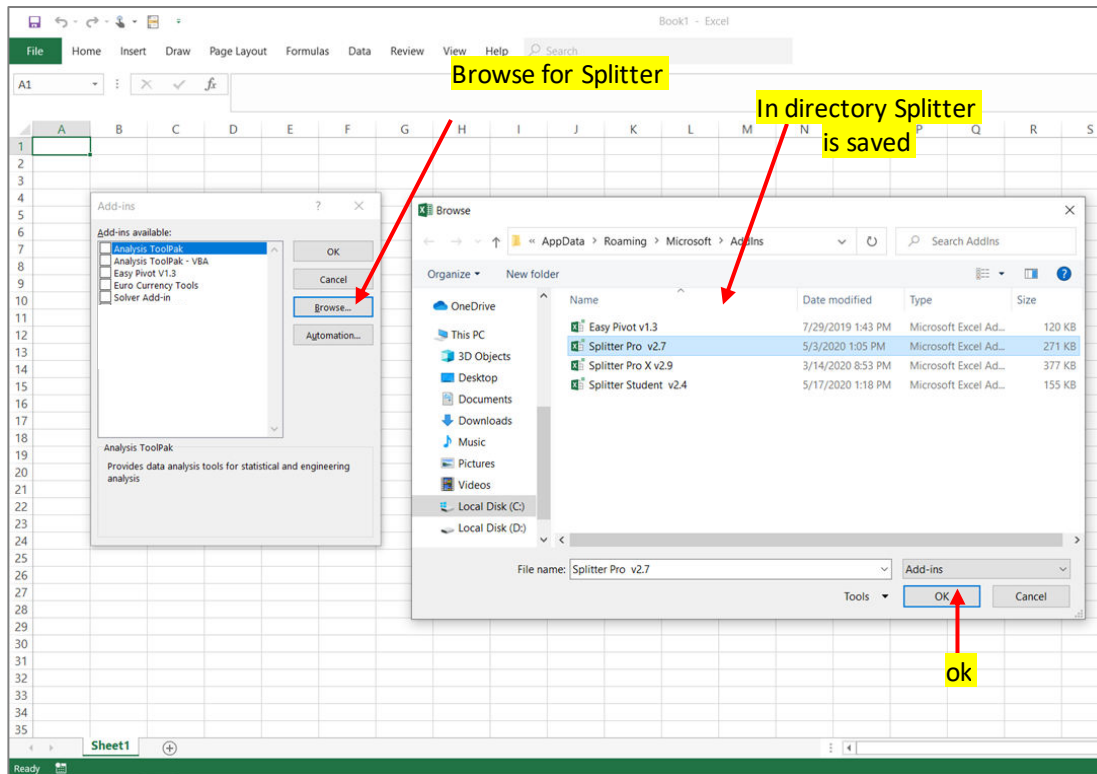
Book1 - Excel

File Home Insert Draw Page Layout Formulas Data Review View Help Search

A1

Browse for Splitter

In directory Splitter is saved

| | A | B | C | D | E | F | G | H | I | J | K | L | M | N | O | P | Q | R | S |
|---|---|---|---|---|---|---|---|---|---|---|---|---|---|---|---|---|---|---|---|
| 1 | | | | | | | | | | | | | | | | | | | |

1 2 3 4 5 6 7 8 9 10 11 12 13 14 15 16 17 18 19 20 21 22 23 24 25 26 27 28 29 30 31 32 33 34 35

Add-ins ? ×

Add-ins available:
Analysis ToolPak
Analysis ToolPak - VBA
Easy Pivot V1.3
Euro Currency Tools
Solver Add-in

OK
Cancel
Browse...
Automation...

Analysis ToolPak
Provides data analysis tools for statistical and engineering analysis

Browse ×

« AppData > Roaming > Microsoft > AddIns
Search AddIns

Organize ▾ New folder

OneDrive
This PC
3D Objects
Desktop
Documents
Downloads
Music
Pictures
Videos
Local Disk (C:)
Local Disk (D:)

| Name | Date modified | Type | Size |
|---|---|---|---|
| Easy Pivot v1.3 | 7/29/2019 1:43 PM | Microsoft Excel Ad... | 120 KB |
| Splitter Pro v2.7 | 5/3/2020 1:05 PM | Microsoft Excel Ad... | 271 KB |
| Splitter Pro X v2.9 | 3/14/2020 8:53 PM | Microsoft Excel Ad... | 377 KB |
| Splitter Student v2.4 | 5/17/2020 1:18 PM | Microsoft Excel Ad... | 155 KB |

File name: Splitter Pro v2.7
Add-ins
Tools ▾
OK
Cancel

ok

Sheet1

Ready